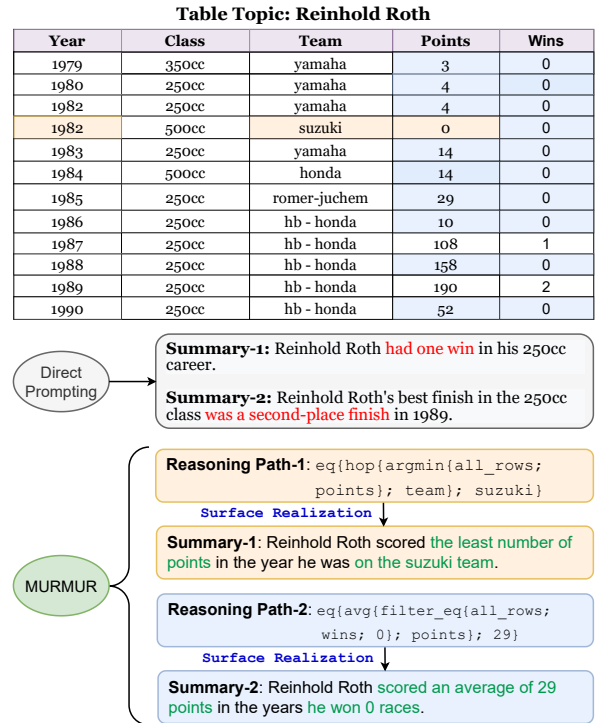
Table Topic: Reinhold Roth

| Year | Class | Team | Points | Wins |
|---|---|---|---|---|
| 1979 | 350cc | yamaha | 3 | 0 |
| 1980 | 250cc | yamaha | 4 | 0 |
| 1982 | 250cc | yamaha | 4 | 0 |
| 1982 | 500cc | suzuki | 0 | 0 |
| 1983 | 250cc | yamaha | 14 | 0 |
| 1984 | 500cc | honda | 14 | 0 |
| 1985 | 250cc | romer-juchem | 29 | 0 |
| 1986 | 250cc | hb - honda | 10 | 0 |
| 1987 | 250cc | hb - honda | 108 | 1 |
| 1988 | 250cc | hb - honda | 158 | 0 |
| 1989 | 250cc | hb - honda | 190 | 2 |
| 1990 | 250cc | hb - honda | 52 | 0 |

Direct Prompting

Summary-1: Reinhold Roth had one win in his 250cc career.

Summary-2: Reinhold Roth's best finish in the 250cc class was a second-place finish in 1989.

MURMUR

Reasoning Path-1: eq{hop{argmin{all_rows; points}; team}; suzuki}

Surface Realization

Summary-1: Reinhold Roth scored the least number of points in the year he was on the suzuki team.

Reasoning Path-2: eq{avg{filter_eq{all_rows; wins; 0}; points}; 29}

Surface Realization

Summary-2: Reinhold Roth scored an average of 29 points in the years he won 0 races.